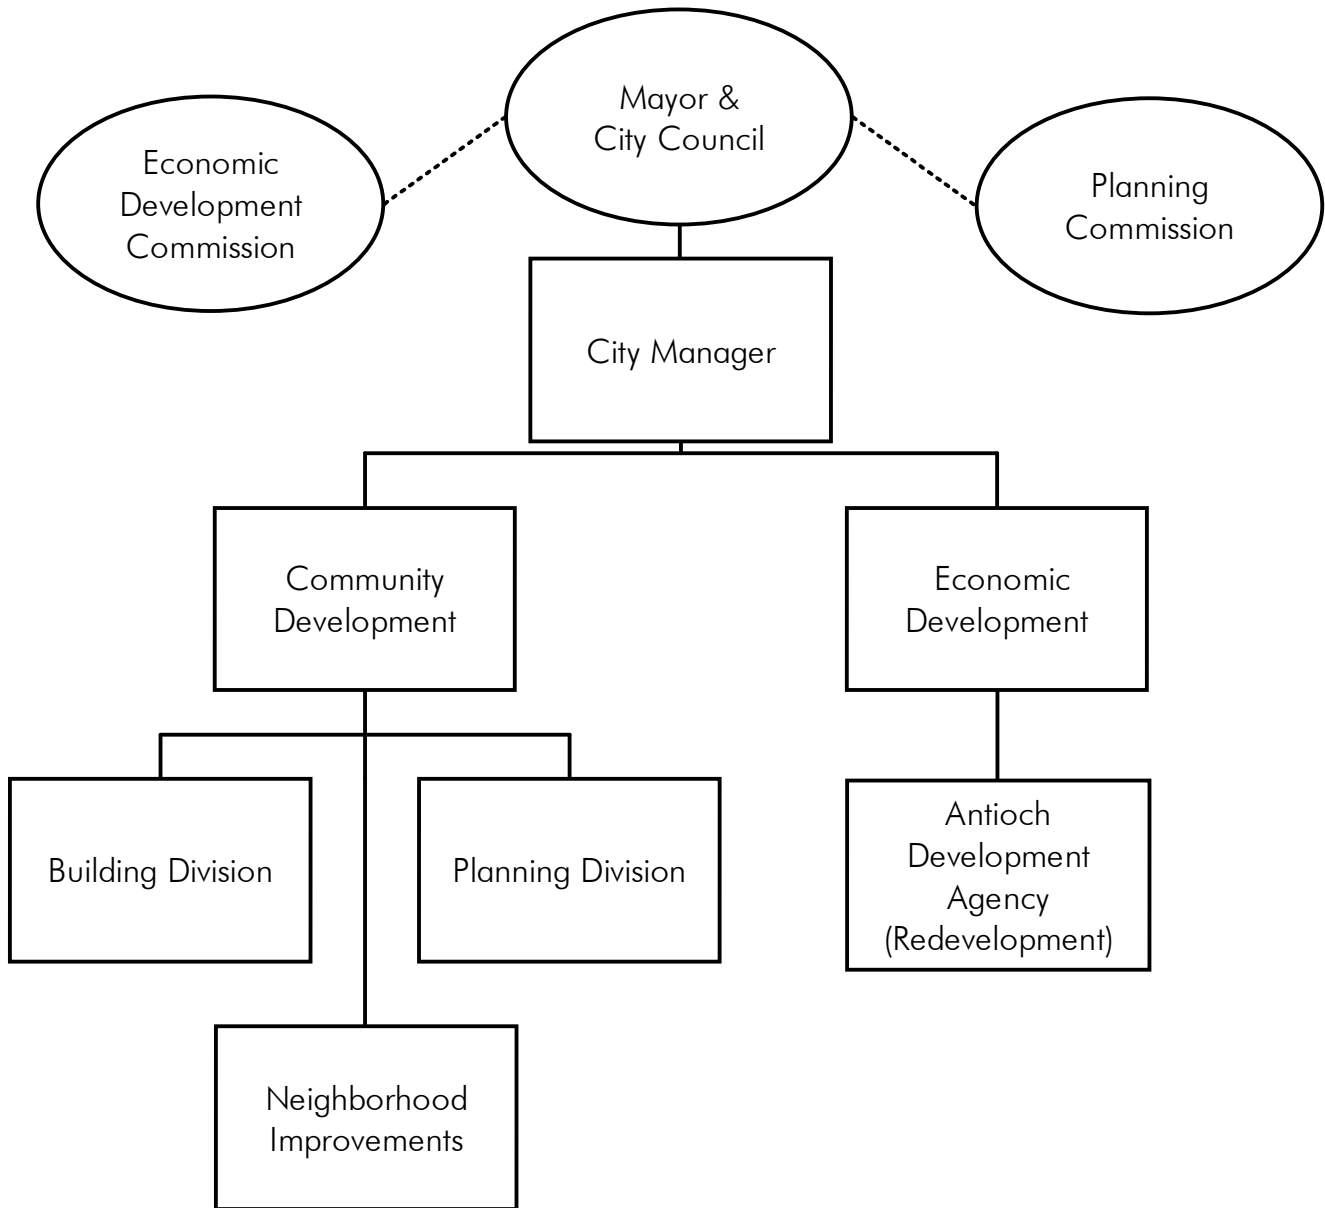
Mayor & City Council

Economic Development Commission

Planning Commission

City Manager

Community Development

Economic Development

Building Division

Planning Division

Antioch Development Agency (Redevelopment)

Neighborhood Improvements